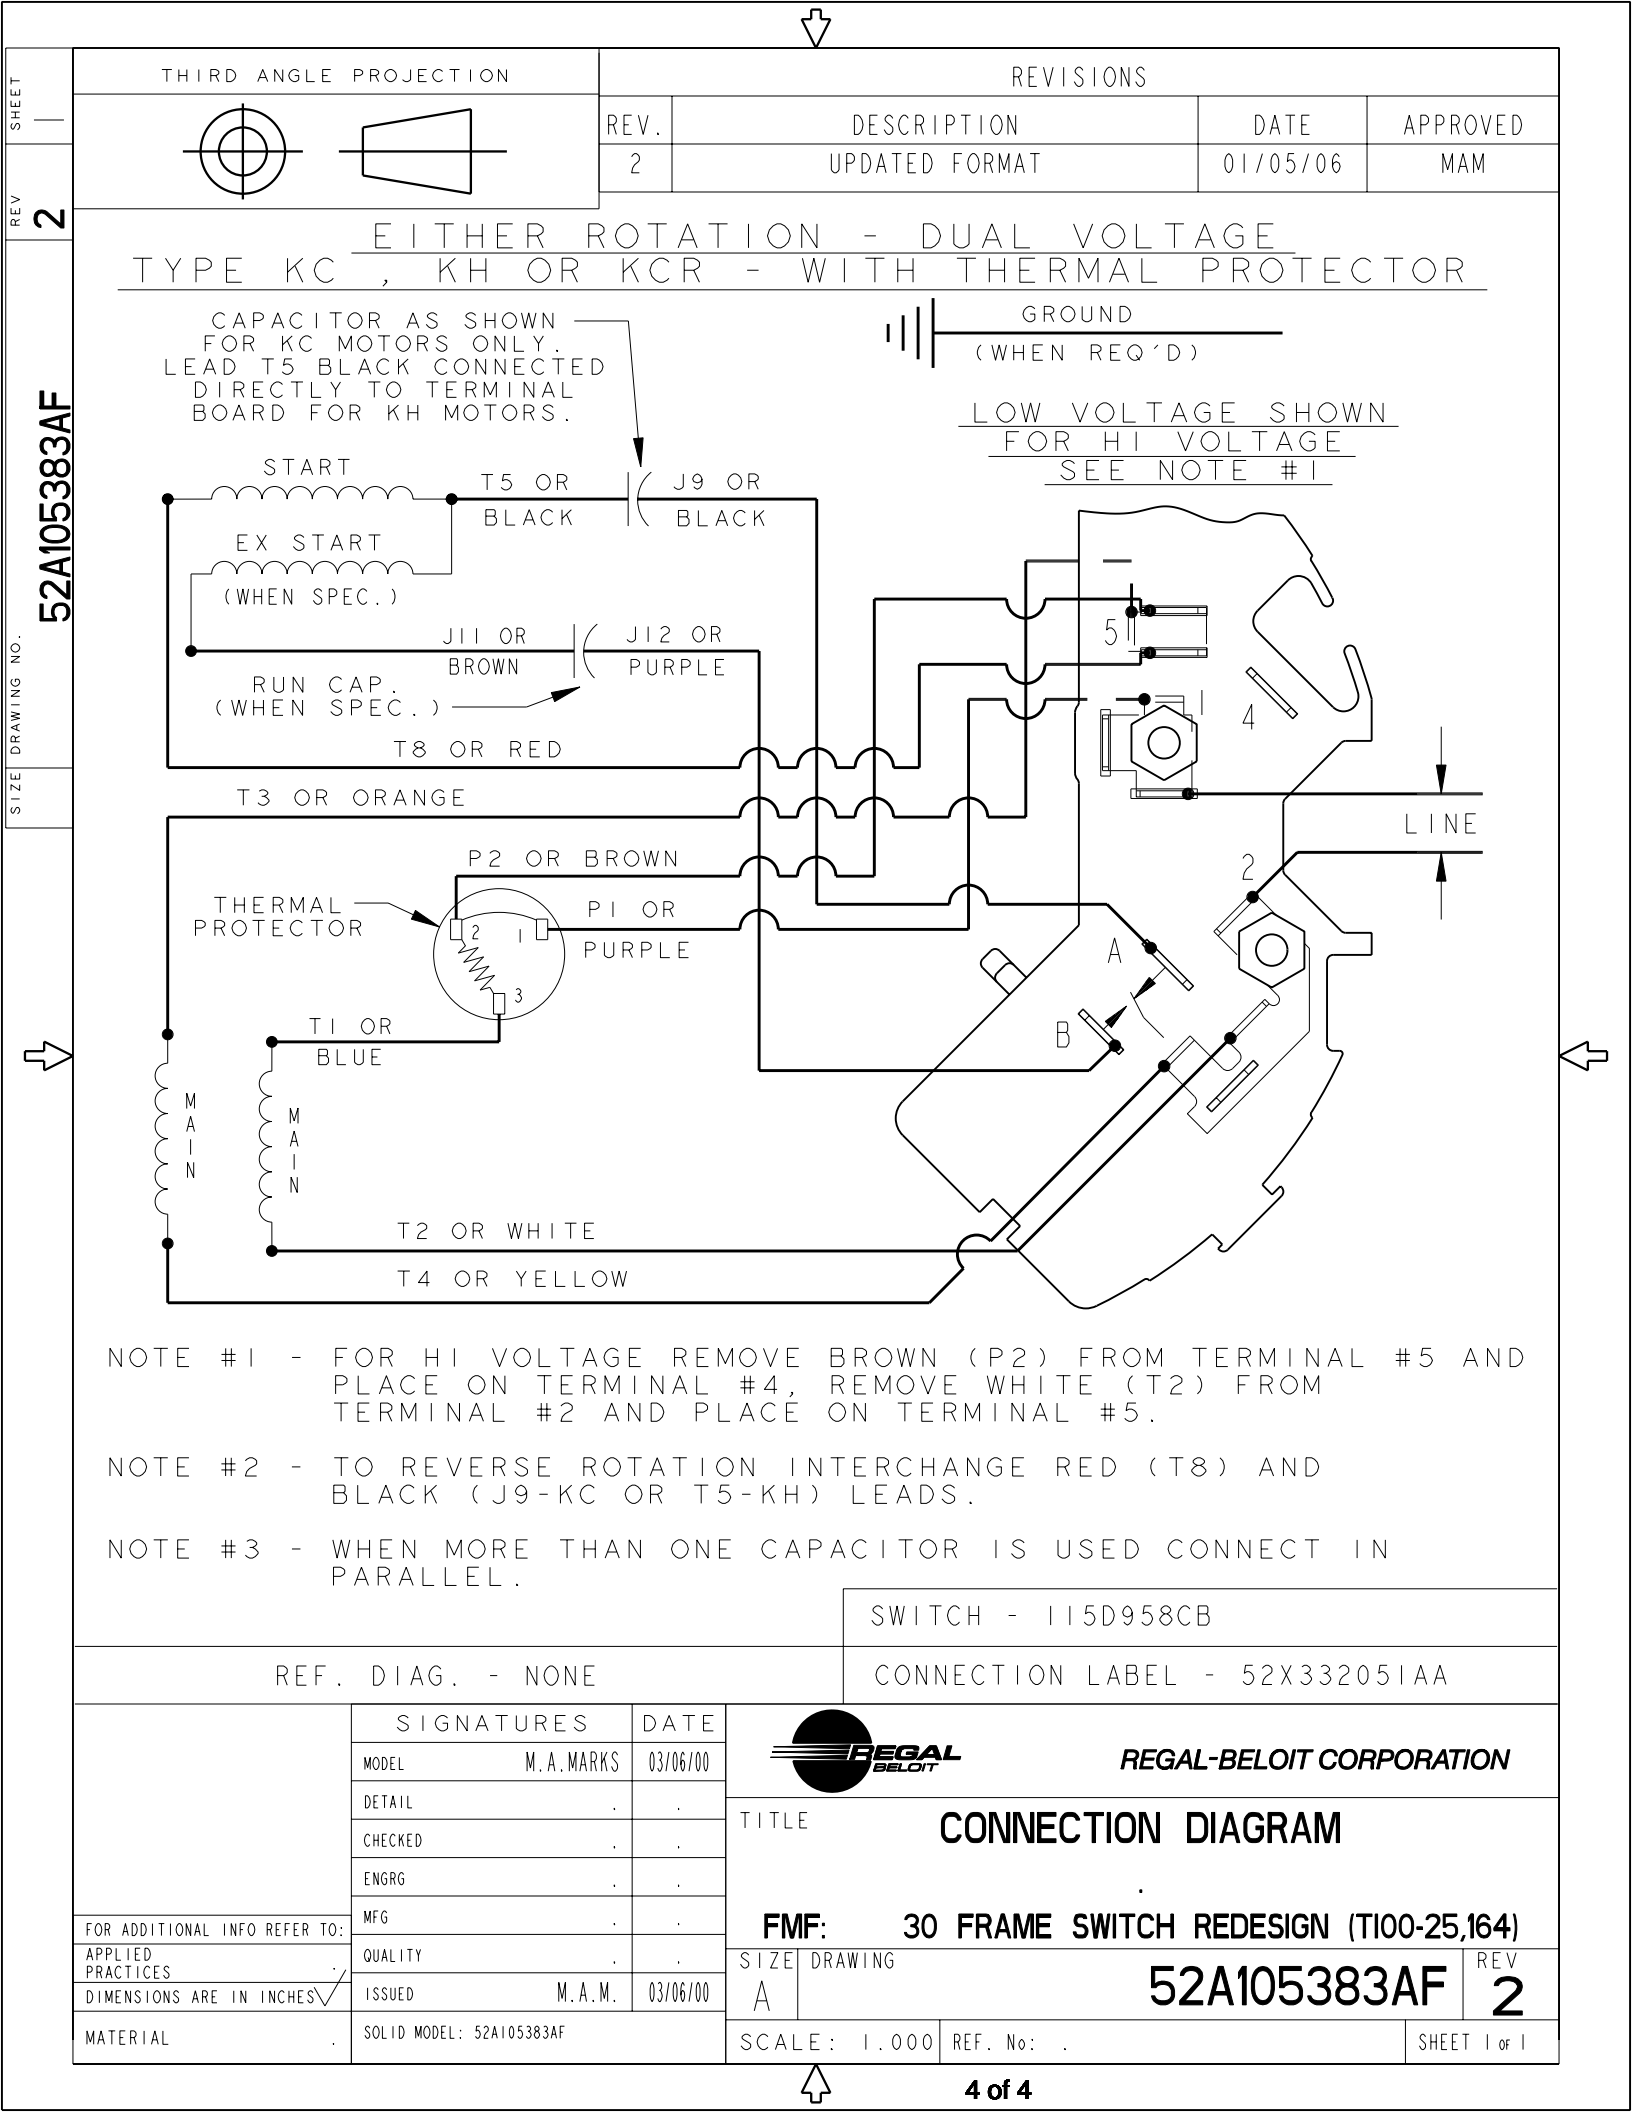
SHEET 1

REV 2

DRAWING NO. 52A105383AF

SIZE

THIRD ANGLE PROJECTION

REVISIONS

| REV. | DESCRIPTION | DATE | APPROVED |
|---|---|---|---|
| 2 | UPDATED FORMAT | 01/05/06 | MAM |

EITHER ROTATION - DUAL VOLTAGE
TYPE KC , KH OR KCR - WITH THERMAL PROTECTOR

CAPACITOR AS SHOWN FOR KC MOTORS ONLY. LEAD T5 BLACK CONNECTED DIRECTLY TO TERMINAL BOARD FOR KH MOTORS.

GROUND (WHEN REQ'D)

LOW VOLTAGE SHOWN FOR HI VOLTAGE SEE NOTE #1

START

T5 OR BLACK

J9 OR BLACK

EX START (WHEN SPEC.)

J11 OR BROWN

J12 OR PURPLE

RUN CAP. (WHEN SPEC.)

T8 OR RED

T3 OR ORANGE

P2 OR BROWN

THERMAL PROTECTOR

P1 OR PURPLE

2 1 3

T1 OR BLUE

MAIN

MAIN

T2 OR WHITE

T4 OR YELLOW

5 1 4 2

LINE

A B

NOTE #1 - FOR HI VOLTAGE REMOVE BROWN (P2) FROM TERMINAL #5 AND PLACE ON TERMINAL #4, REMOVE WHITE (T2) FROM TERMINAL #2 AND PLACE ON TERMINAL #5.

NOTE #2 - TO REVERSE ROTATION INTERCHANGE RED (T8) AND BLACK (J9-KC OR T5-KH) LEADS.

NOTE #3 - WHEN MORE THAN ONE CAPACITOR IS USED CONNECT IN PARALLEL.

SWITCH - 115D958CB

REF. DIAG. - NONE

CONNECTION LABEL - 52X332051AA

| SIGNATURES | | DATE |
|---|---|---|
| MODEL | M.A.MARKS | 03/06/00 |
| DETAIL | . | . |
| CHECKED | . | . |
| ENGRG | . | . |
| MFG | . | . |
| QUALITY | . | . |
| ISSUED | M.A.M. | 03/06/00 |
| SOLID MODEL: 52A105383AF | | |

FOR ADDITIONAL INFO REFER TO:
APPLIED PRACTICES .
DIMENSIONS ARE IN INCHES
MATERIAL .

REGAL BELOIT

REGAL-BELOIT CORPORATION

TITLE CONNECTION DIAGRAM

.

FMF: 30 FRAME SWITCH REDESIGN (TI00-25,164)

SIZE A DRAWING 52A105383AF REV 2

SCALE: 1.000 REF. No: . SHEET 1 of 1

4 of 4